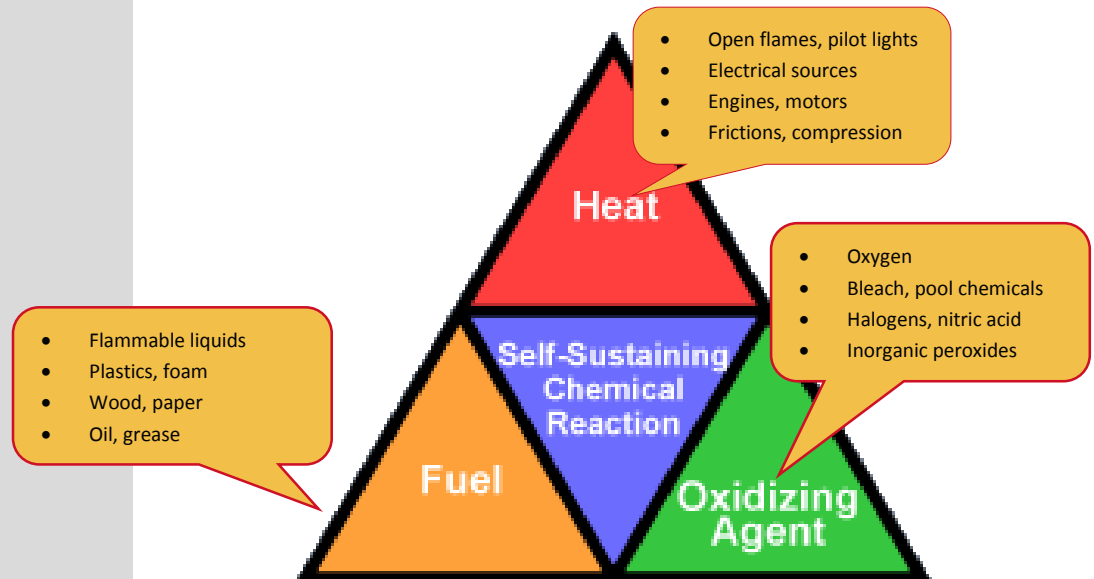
- Open flames, pilot lights
- Electrical sources
- Engines, motors
- Frictions, compression

Heat

- Oxygen
- Bleach, pool chemicals
- Halogens, nitric acid
- Inorganic peroxides

- Flammable liquids
- Plastics, foam
- Wood, paper
- Oil, grease

Self-Sustaining Chemical Reaction

Fuel

Oxidizing Agent